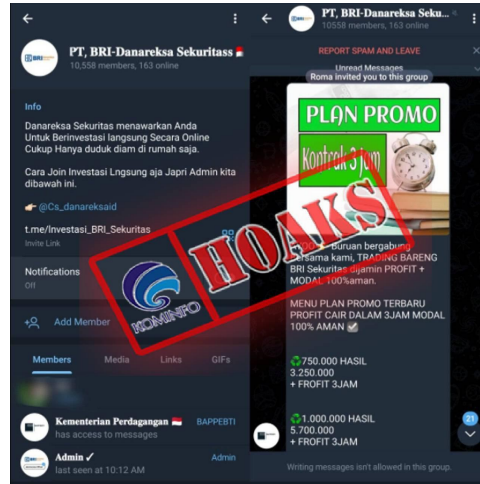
PT, BRI-Danareksa Sekuritass 🇮🇩
10,558 members, 163 online

Info
Danareksa Sekuritas menawarkan Anda Untuk Berinvestasi langsung Secara Online Cukup Hanya duduk diam di rumah saja.

Cara Join Investasi Lngsung aja Japri Admin kita dibawah ini.

👉 @Cs_danareksaid

t.me/Investasi_BRI_Sekuritas
Invite Link

Notifications
Off

Add Member

Members Media Links GIFs

Kementerian Perdagangan 🇮🇩 BAPPEBTI
has access to messages

Admin ✓ Admin
last seen at 10:12 AM

PT, BRI-Danareksa Sekurit
10558 members, 163 online

REPORT SPAM AND LEAVE
Unread Messages
Roma invited you to this group

PLAN PROMO
Kontrak 3 Jam

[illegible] Buruan bergabung bersama kami, TRADING BARENG BRI Sekuritas dijamin PROFIT + MODAL 100%aman.

MENU PLAN PROMO TERBARU PROFIT CAIR DALAM 3JAM MODAL 100% AMAN ✅

♻️750.000 HASIL 3.250.000 + FROFIT 3JAM

♻️1.000.000 HASIL 5.700.000 + FROFIT 3JAM

21

Writing messages isn't allowed in this group.

HOAKS!
KOMINFO